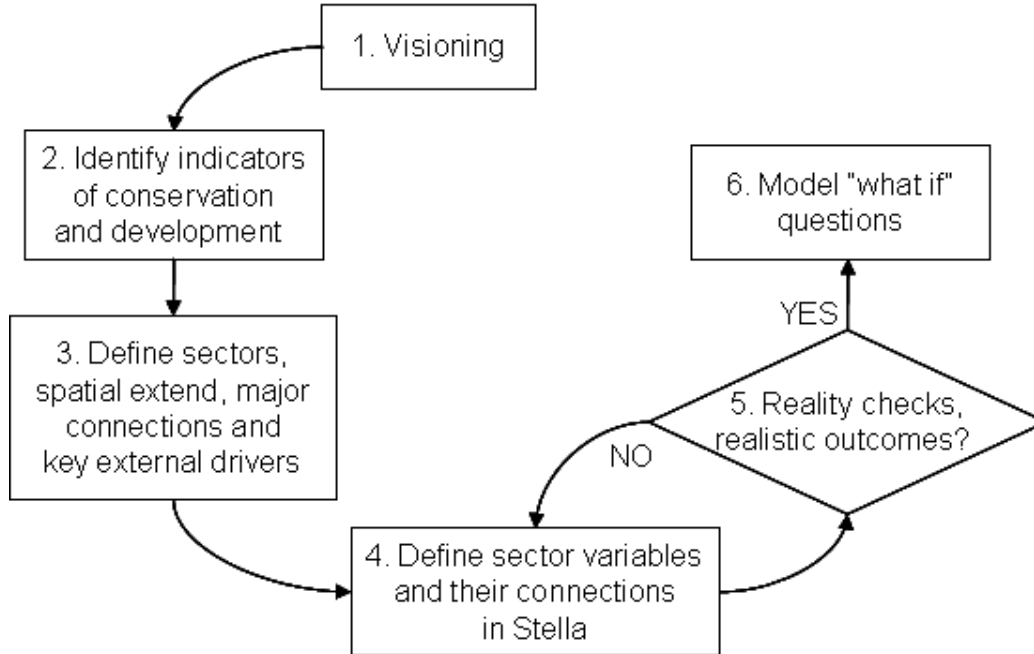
1. Visioning

2. Identify indicators of conservation and development

3. Define sectors, spatial extend, major connections and key external drivers

4. Define sector variables and their connections in Stella

5. Reality checks, realistic outcomes?

NO

YES

6. Model "what if" questions